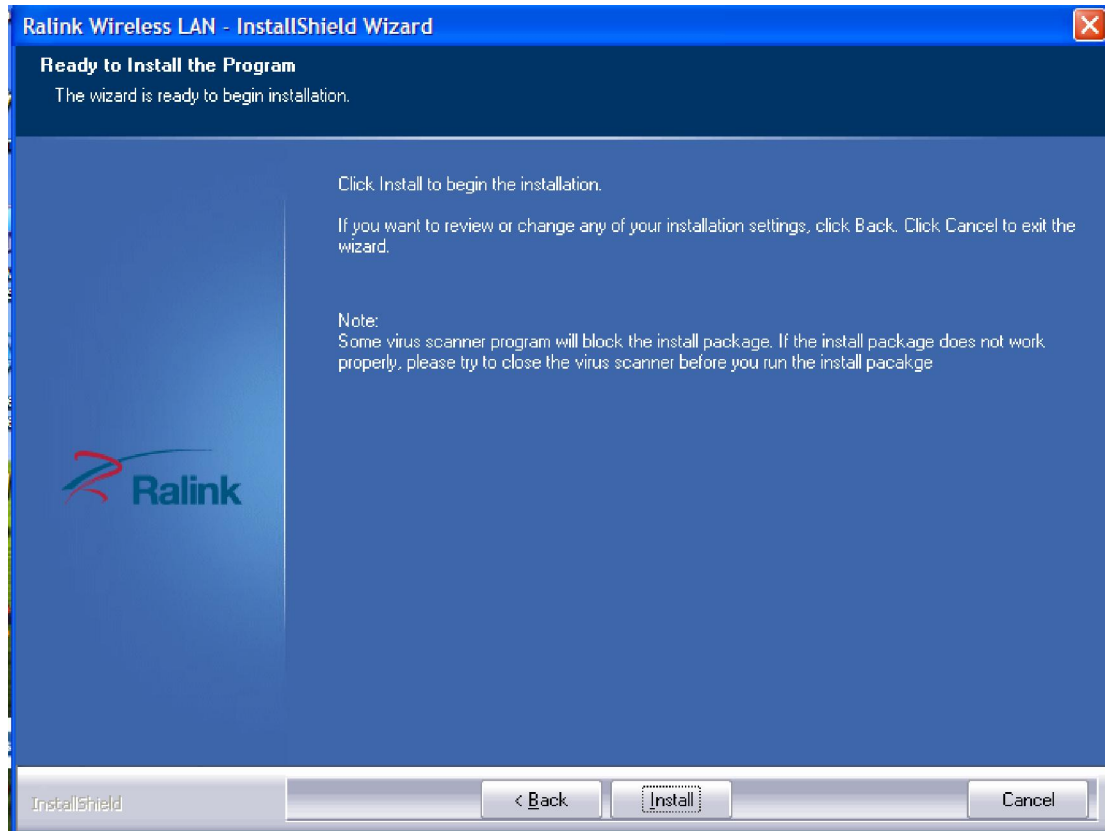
Ralink Wireless LAN - InstallShield Wizard

Ready to Install the Program

The wizard is ready to begin installation.

Click Install to begin the installation.

If you want to review or change any of your installation settings, click Back. Click Cancel to exit the wizard.

Note:
Some virus scanner program will block the install package. If the install package does not work properly, please try to close the virus scanner before you run the install pacakge

Ralink

InstallShield

< Back

Install

Cancel